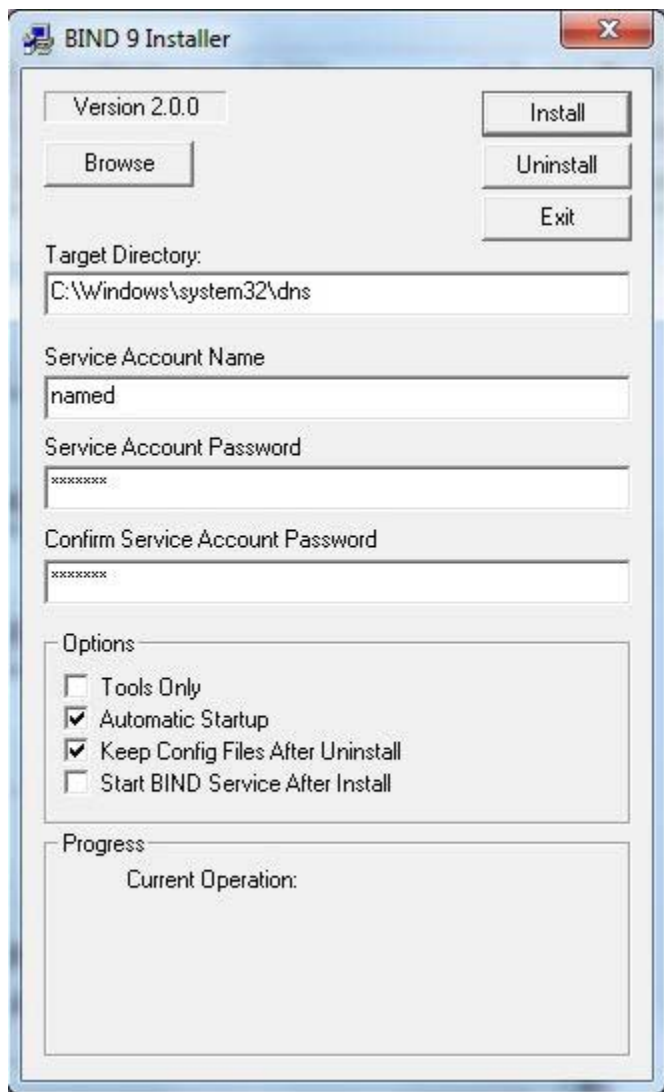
BIND 9 Installer

Version 2.0.0

Install

Browse

Uninstall

Exit

Target Directory:

C:\Windows\system32\dns

Service Account Name

named

Service Account Password

*******

Confirm Service Account Password

*******

Options

Tools Only

Automatic Startup

Keep Config Files After Uninstall

Start BIND Service After Install

Progress

Current Operation: